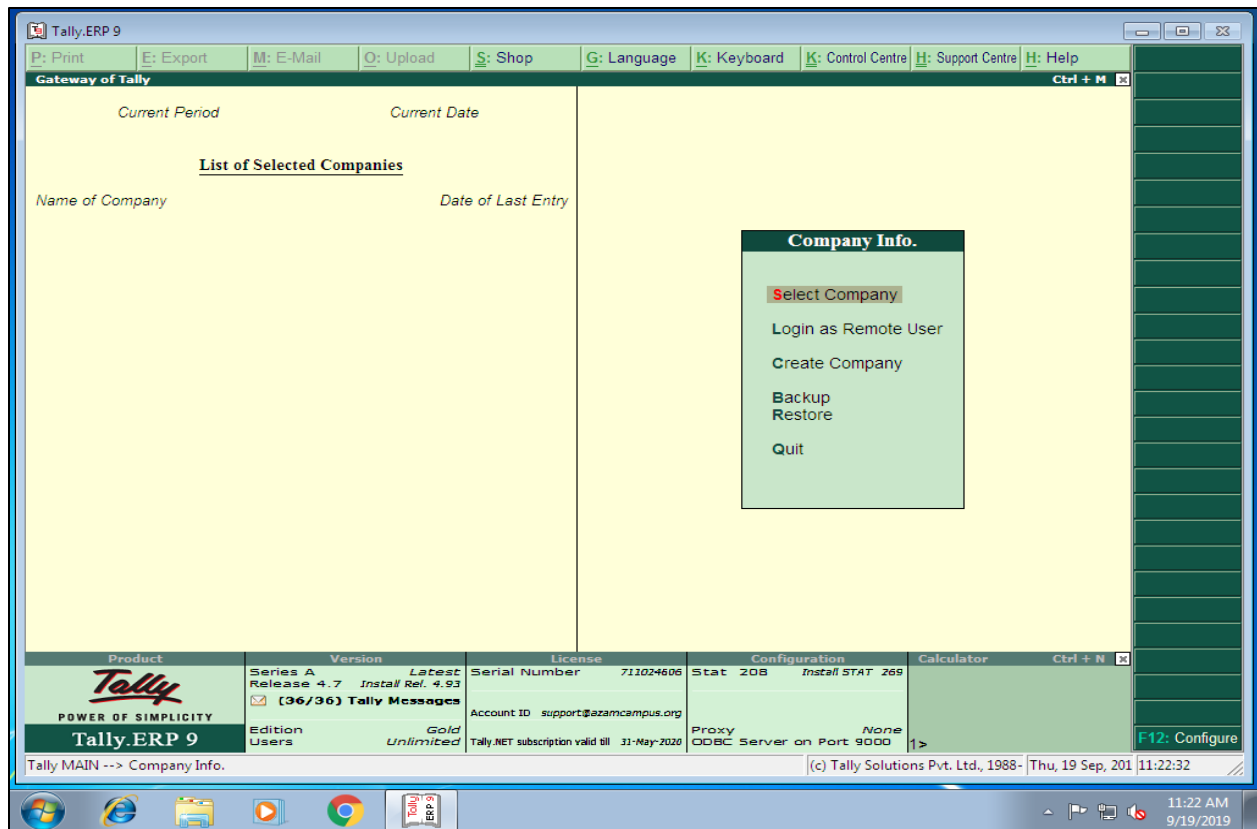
Tally.ERP 9

P: Print | E: Export | M: E-Mail | O: Upload | S: Shop | G: Language | K: Keyboard | K: Control Centre | H: Support Centre | H: Help

Gateway of Tally | Ctrl + M

Current Period | Current Date

List of Selected Companies

Name of Company | Date of Last Entry

Company Info.

Select Company

Login as Remote User

Create Company

Backup
Restore

Quit

| Product | Version | License | Configuration | Calculator Ctrl + N |
|---|---|---|---|---|
| Tally POWER OF SIMPLICITY Tally.ERP 9 | Series A Latest Release 4.7 Install Rel. 4.93 (36/36) Tally Messages Edition Gold Users Unlimited | Serial Number 711024606 Account ID support@azamcampus.org Tally.NET subscription valid till 31-May-2020 | Stat 208 Install STAT 269 Proxy None ODBC Server on Port 9000 | 1> |

F12: Configure

Tally MAIN --> Company Info. | (c) Tally Solutions Pvt. Ltd., 1988- | Thu, 19 Sep, 201 | 11:22:32

Tally ERP 9

11:22 AM
9/19/2019